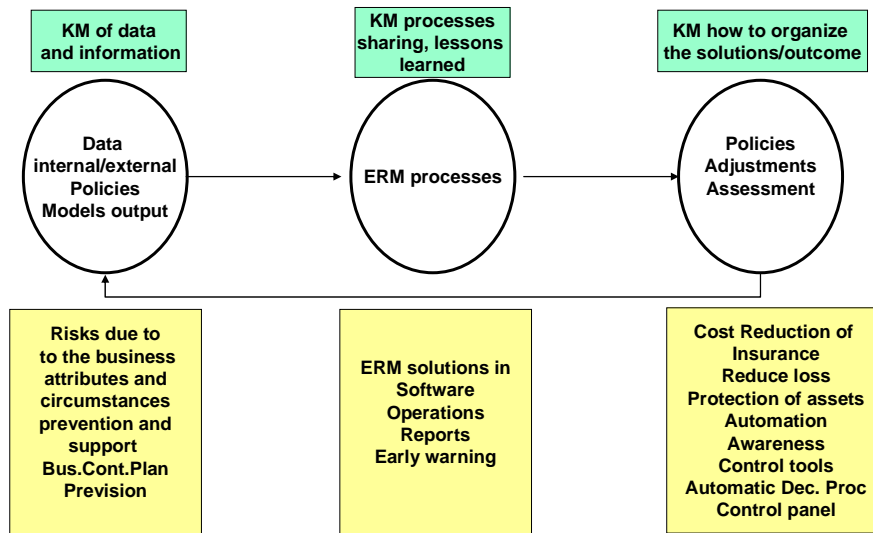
KM of data and information

KM processes sharing, lessons learned

KM how to organize the solutions/outcome

Data
internal/external
Policies
Models output

ERM processes

Policies
Adjustments
Assessment

Risks due to
to the business
attributes and
circumstances
prevention and
support
Bus.Cont.Plan
Prevision

ERM solutions in
Software
Operations
Reports
Early warning

Cost Reduction of
Insurance
Reduce loss
Protection of assets
Automation
Awareness
Control tools
Automatic Dec. Proc
Control panel